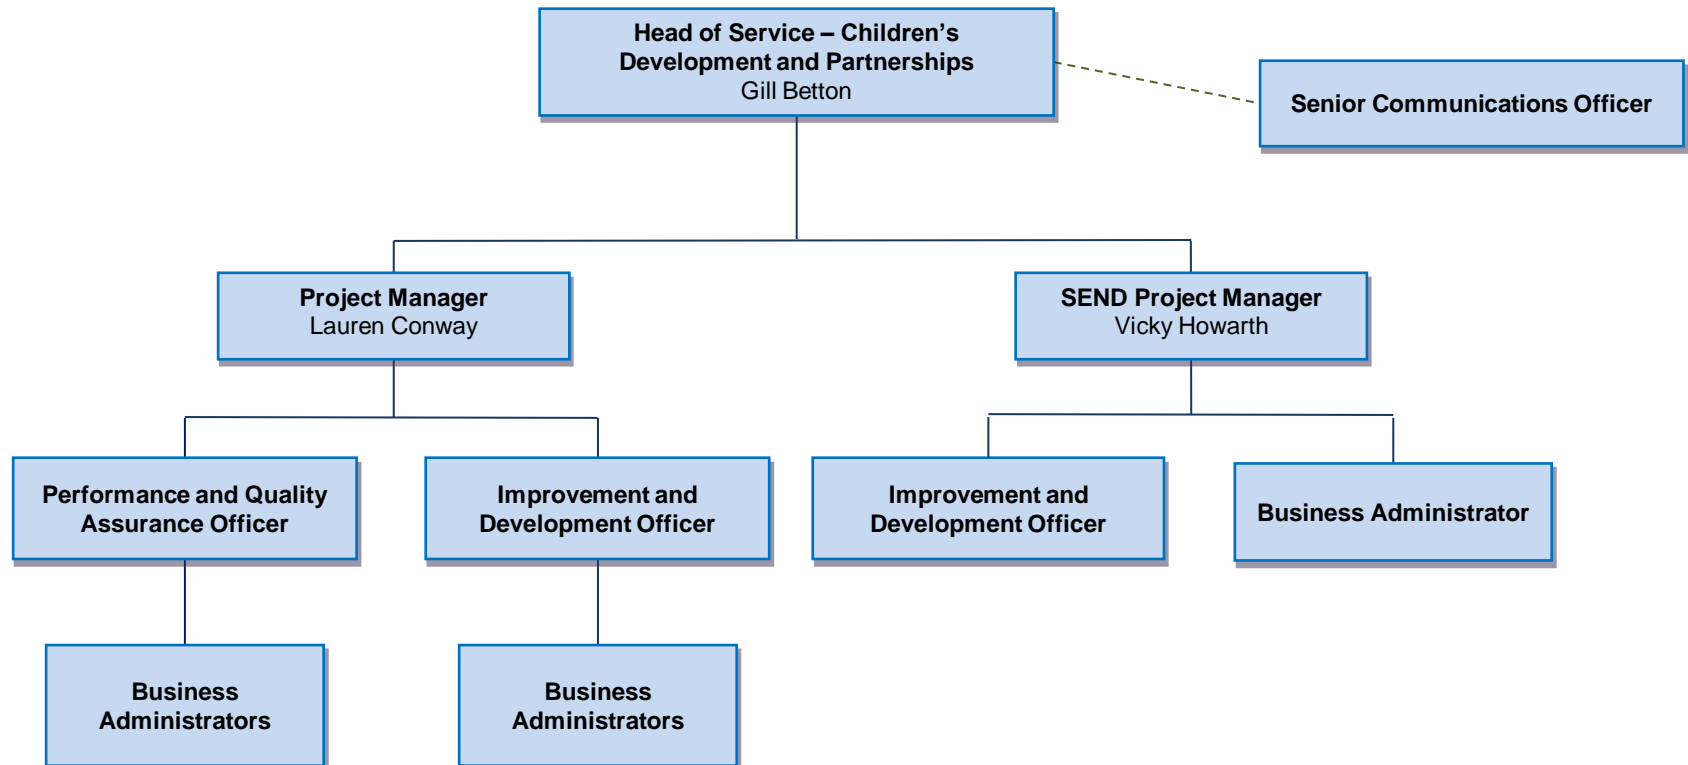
Head of Service – Children's Development and Partnerships
Gill Betton

Senior Communications Officer

Project Manager
Lauren Conway

SEND Project Manager
Vicky Howarth

Performance and Quality Assurance Officer

Improvement and Development Officer

Improvement and Development Officer

Business Administrator

Business Administrators

Business Administrators